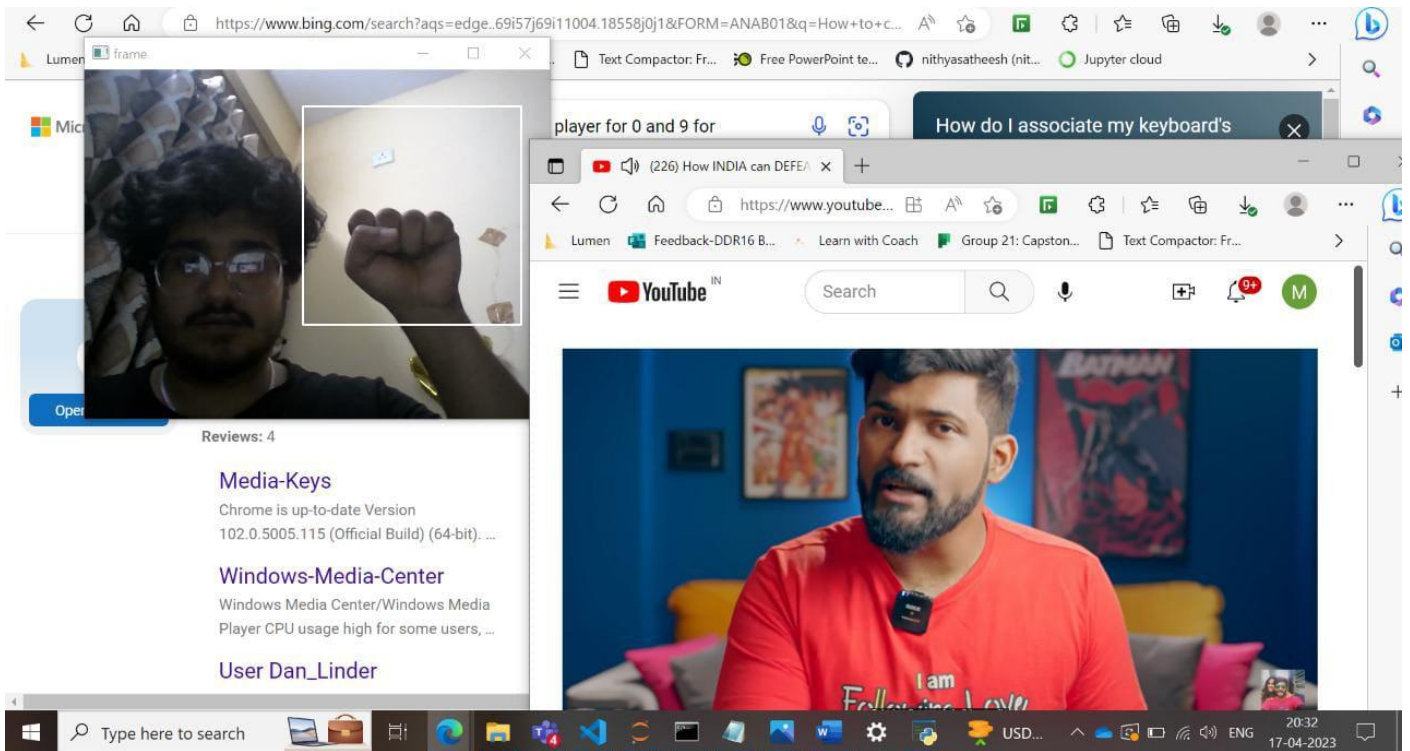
https://www.bing.com/search?aqs=edge..69i57j69i11004.18558j0j1&FORM=ANAB01&q=How+to+c...

Lumen

frame

Text Compactor: Fr...
Free PowerPoint te...
nithyasatheesh (nit...
Jupyter cloud

Mic

player for 0 and 9 for

How do I associate my keyboard's

Oper

(226) How INDIA can DEFE

https://www.youtube...

Lumen
Feedback-DDR16 B...
Learn with Coach
Group 21: Capston...
Text Compactor: Fr...

YouTube IN

Search

9+

M

BATMAN

I am

Reviews: 4

Media-Keys
Chrome is up-to-date Version 102.0.5005.115 (Official Build) (64-bit). ...

Windows-Media-Center
Windows Media Center/Windows Media Player CPU usage high for some users, ...

User Dan_Linder

Type here to search

USD...

ENG

20:32
17-04-2023